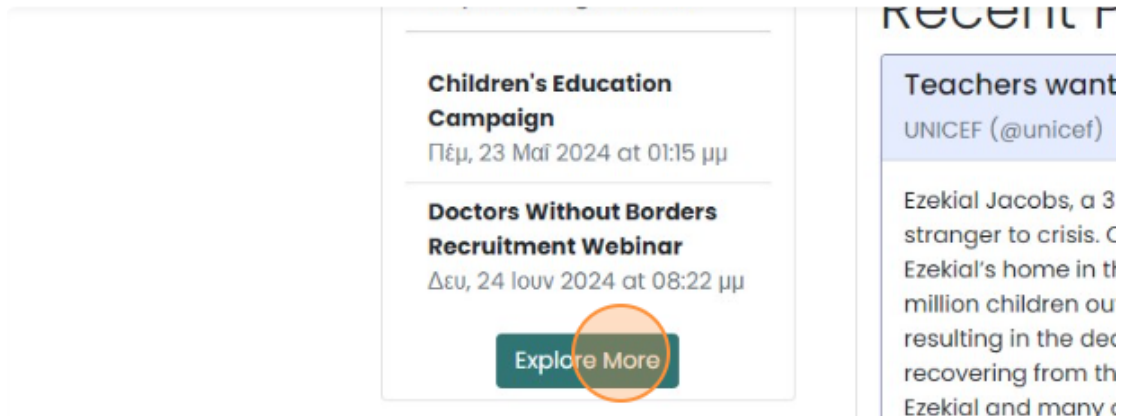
Children's Education Campaign
Πέμ, 23 Μαΐ 2024 at 01:15 μμ

Doctors Without Borders Recruitment Webinar
Δευ, 24 Ιουν 2024 at 08:22 μμ

Explore More

Recent P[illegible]

Teachers want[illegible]
UNICEF (@unicef)

Ezekial Jacobs, a 3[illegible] stranger to crisis. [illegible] Ezekial's home in th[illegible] million children ou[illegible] resulting in the dec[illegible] recovering from th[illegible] Ezekial and many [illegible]